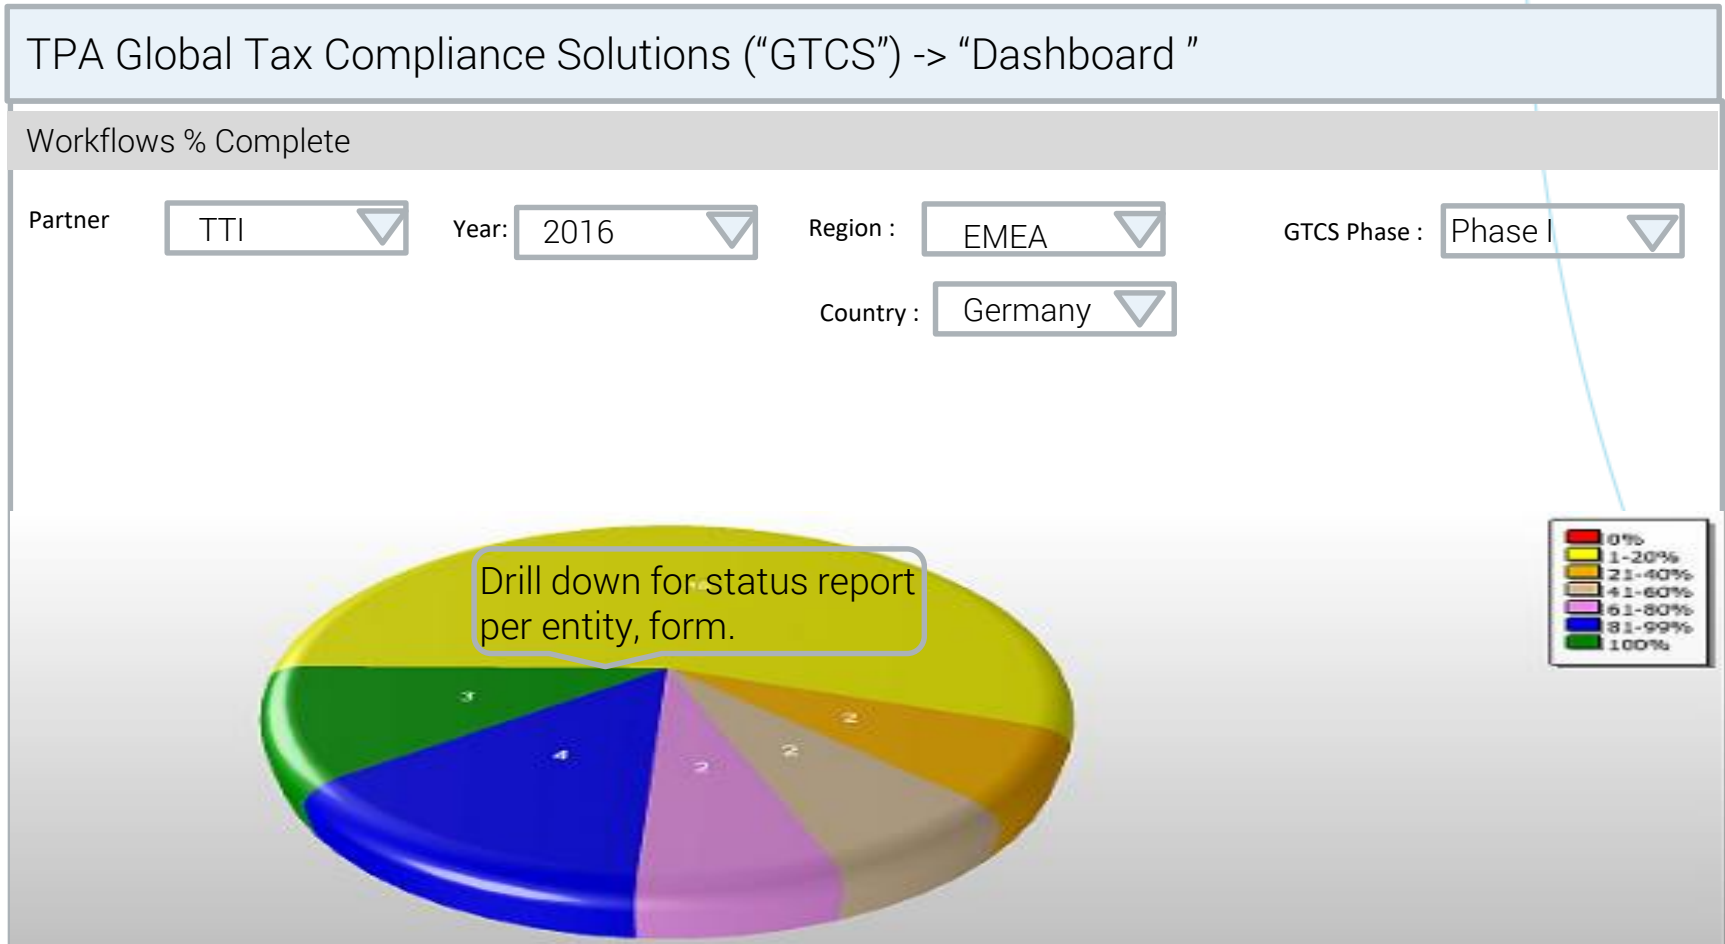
TPA Global Tax Compliance Solutions (“GTCS”) -> “Dashboard ”

Workflows % Complete

Partner TTI

Year: 2016

Region : EMEA

GTCS Phase : Phase I

Country : Germany

Drill down for status report per entity, form.

3
4
2
2
2

0%
1-20%
21-40%
41-60%
61-80%
81-99%
100%